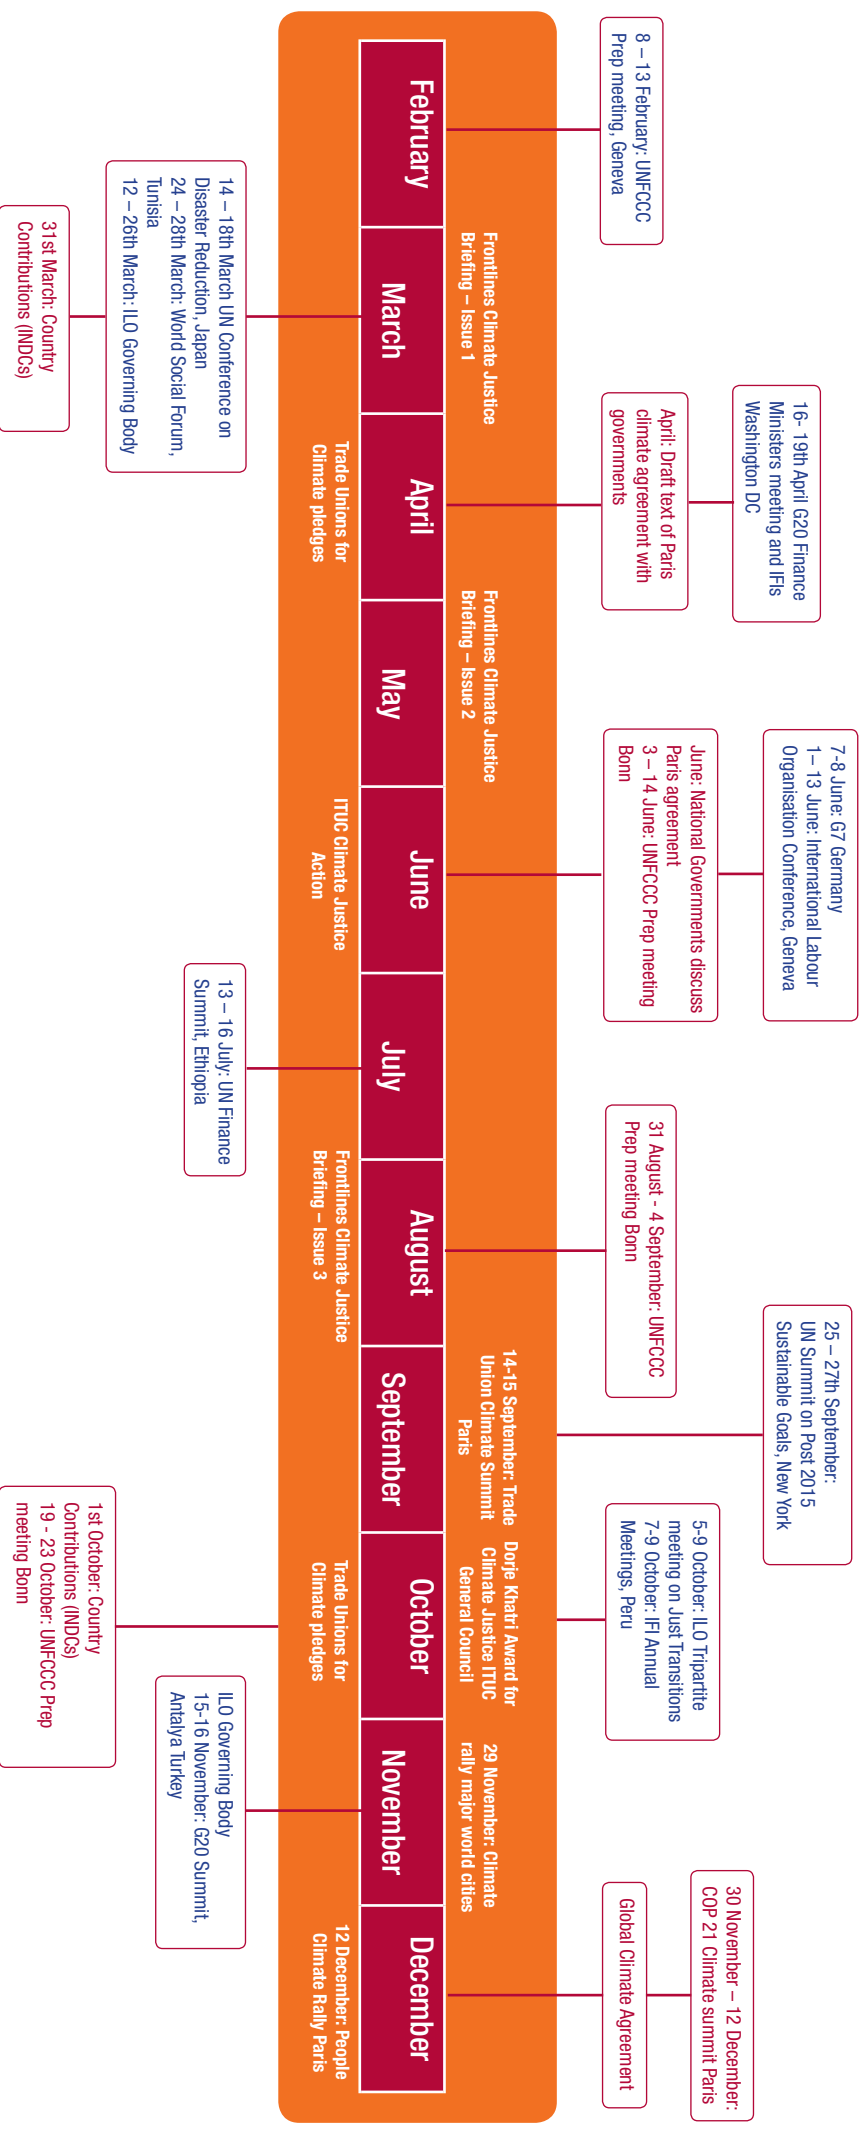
February

8 – 13 February: UNFCCC Prep meeting, Geneva

Frontlines Climate Justice Briefing – Issue 1

March

14 – 18th March UN Conference on Disaster Reduction, Japan
24 – 28th March: World Social Forum, Tunisia
12 – 26th March: ILO Governing Body

31st March: Country Contributions (INDCs)

April

16- 19th April G20 Finance Ministers meeting and IFIs Washington DC

April: Draft text of Paris climate agreement with governments

Trade Unions for Climate pledges

May

Frontlines Climate Justice Briefing – Issue 2

June

7-8 June: G7 Germany
1 – 13 June: International Labour Organisation Conference, Geneva

June: National Governments discuss Paris agreement
3 – 14 June: UNFCCC Prep meeting Bonn

ITUC Climate Justice Action

July

13 – 16 July: UN Finance Summit, Ethiopia

August

31 August - 4 September: UNFCCC Prep meeting Bonn

Frontlines Climate Justice Briefing – Issue 3

September

14-15 September: Trade Union Climate Summit Paris

25 – 27th September: UN Summit on Post 2015 Sustainable Goals, New York

October

Dorje Khatri Award for Climate Justice ITUC General Council

5-9 October: ILO Tripartite meeting on Just Transitions
7-9 October: IFI Annual Meetings, Peru

Trade Unions for Climate pledges

1st October: Country Contributions (INDCs)
19 - 23 October: UNFCCC Prep meeting Bonn

November

29 November: Climate rally major world cities

ILO Governing Body
15-16 November: G20 Summit, Antalya Turkey

December

30 November – 12 December: COP 21 Climate summit Paris

Global Climate Agreement

12 December: People Climate Rally Paris